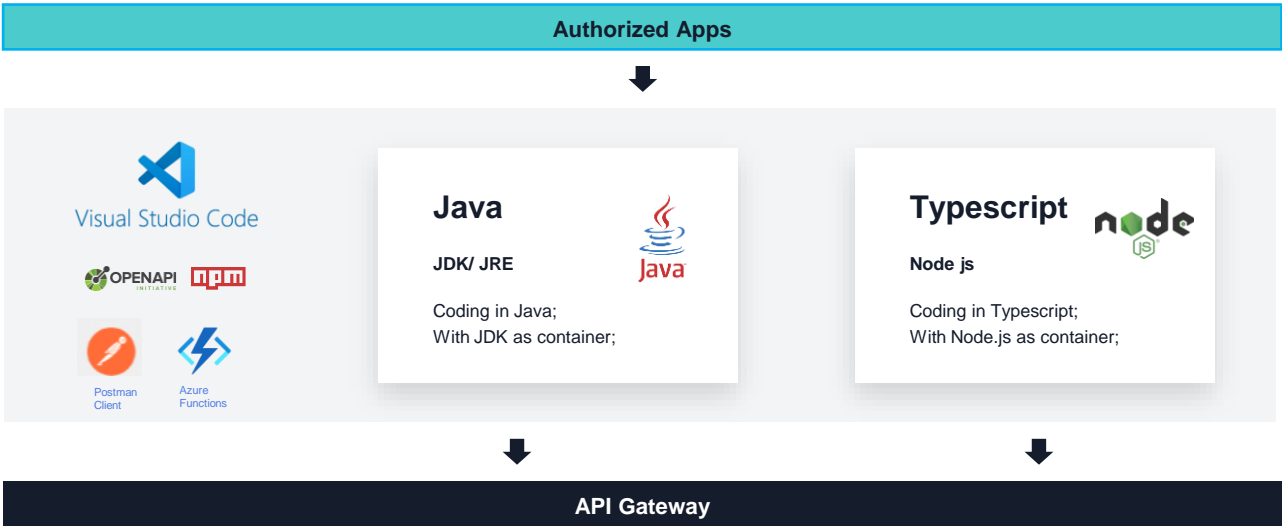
Authorized Apps

Visual Studio Code

OPENAPI INITIATIVE npm

Postman Client

Azure Functions

Java

JDK/ JRE

Java

Coding in Java;
With JDK as container;

Typescript

node JS

Node js

Coding in Typescript;
With Node.js as container;

API Gateway